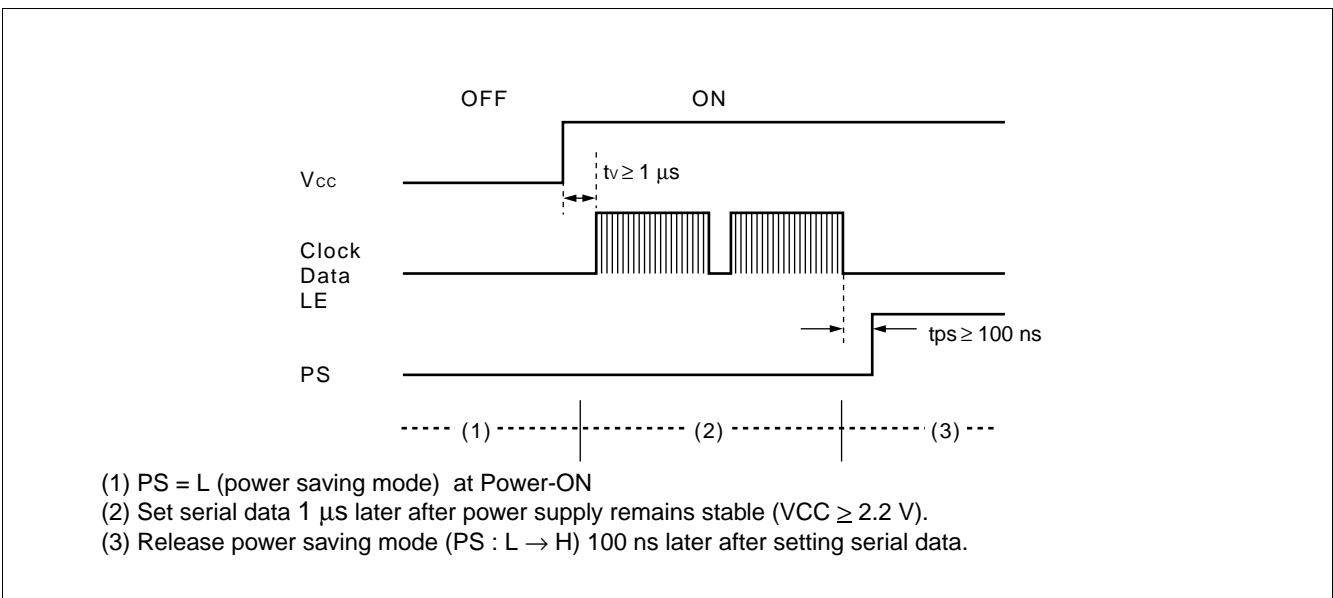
OFF

ON

$V_{CC}$

$t_V \geq 1\ \mu s$

Clock
Data
LE

$t_{PS} \geq 100$ ns

PS

(1)

(2)

(3)

(1) PS = L (power saving mode) at Power-ON
(2) Set serial data 1 $\mu$s later after power supply remains stable (VCC $\geq$ 2.2 V).
(3) Release power saving mode (PS : L $\rightarrow$ H) 100 ns later after setting serial data.